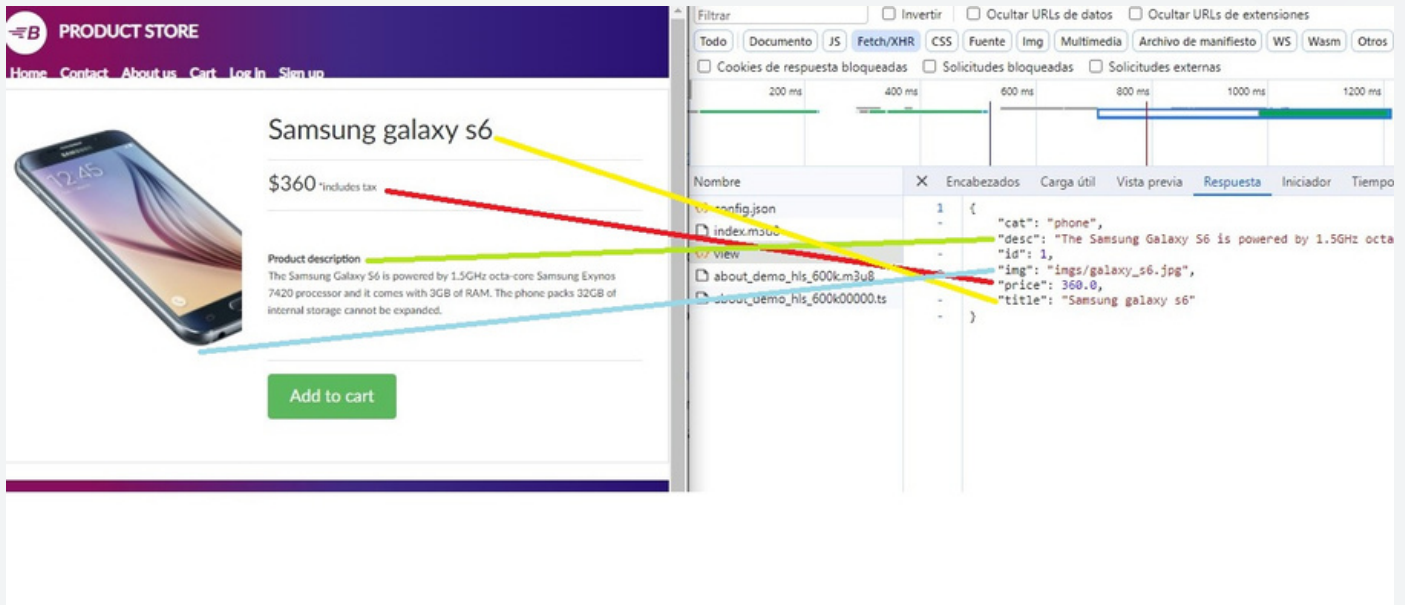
PRODUCT STORE

Home Contact About us Cart Log in Sign up

Samsung galaxy s6

$360 *includes tax

Product description
The Samsung Galaxy S6 is powered by 1.5GHz octa-core Samsung Exynos 7420 processor and it comes with 3GB of RAM. The phone packs 32GB of internal storage cannot be expanded.

Add to cart

Filtrar ☐ Invertir ☐ Ocultar URLs de datos ☐ Ocultar URLs de extensiones

Todo Documento JS Fetch/XHR CSS Fuente Img Multimedia Archivo de manifiesto WS Wasm Otros

☐ Cookies de respuesta bloqueadas ☐ Solicitudes bloqueadas ☐ Solicitudes externas

200 ms 400 ms 600 ms 800 ms 1000 ms 1200 ms

Nombre
config.json
index.m3u8
view
about_demo_hls_600k.m3u8
about_demo_hls_600k00000.ts

× Encabezados Carga útil Vista previa Respuesta Iniciador Tiempo

1 {
- "cat": "phone",
- "desc": "The Samsung Galaxy S6 is powered by 1.5GHz octa
- "id": 1,
- "img": "imgs/galaxy_s6.jpg",
- "price": 360.0,
- "title": "Samsung galaxy s6"
- }